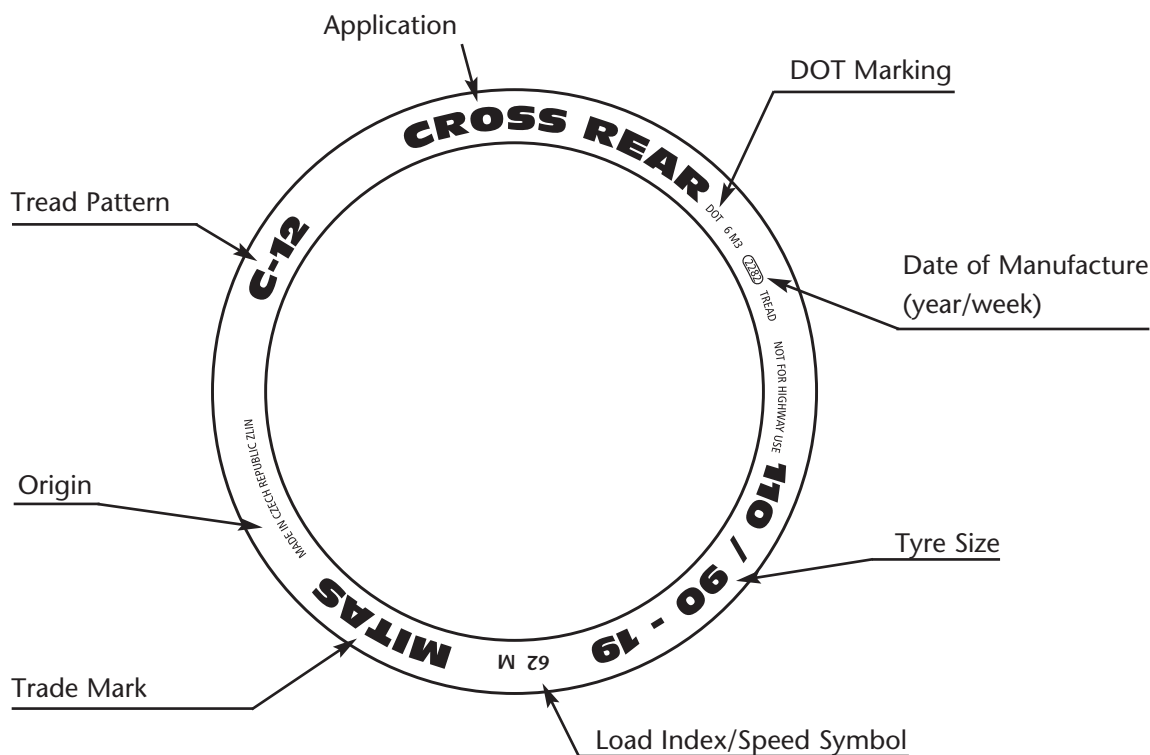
Application

DOT Marking

Tread Pattern

CROSS REAR

DOT 6 M3 2282 TREAD

Date of Manufacture (year/week)

C-12

NOT FOR HIGHWAY USE

MADE IN CZECH REPUBLIC ZLIN

Origin

110 / 90 - 19

Tyre Size

MITAS

62 M

Trade Mark

Load Index/Speed Symbol